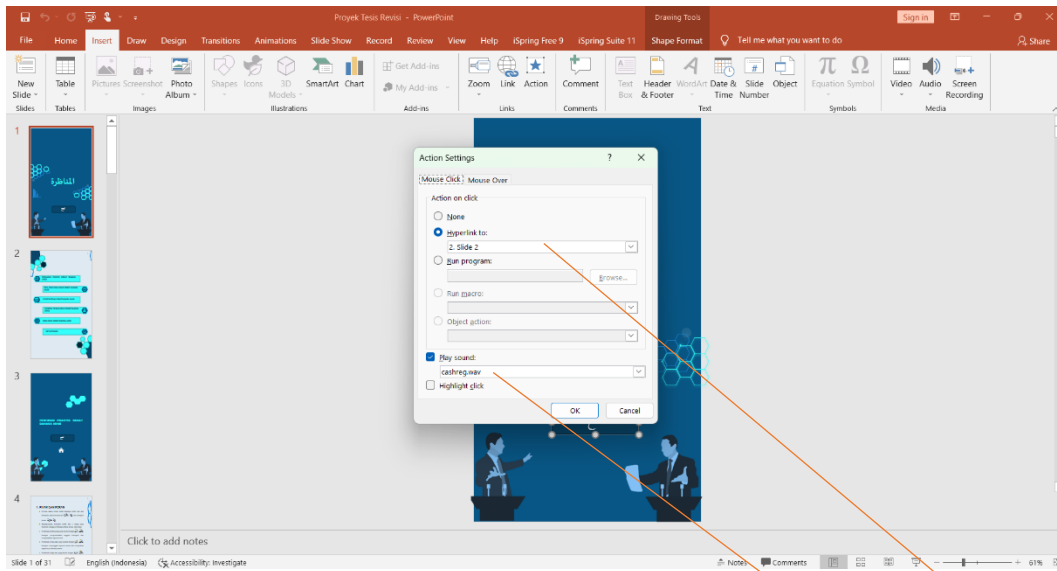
Proyek Tesis Revisi - PowerPoint

Drawing Tools

Sign in

File Home Insert Draw Design Transitions Animations Slide Show Record Review View Help iSpring Free 9 iSpring Suite 11 Shape Format Tell me what you want to do

Share

New Slide Table Pictures Screenshot Photo Album Shapes Icons 3D Models SmartArt Chart Get Add-ins My Add-ins Zoom Link Action Comment Text Box Header & Footer WordArt Date & Time Slide Number Object Equation Symbol Video Audio Screen Recording

Slides Tables Images Illustrations Add-ins Links Comments Text Symbols Media

1

المناظرة

2

3

4

Action Settings ? ×

Mouse Click Mouse Over

Action on click

None

Hyperlink to:

2. Slide 2

Run program:

Browse...

Run macro:

Object action:

Play sound:

cashreg.wav

Highlight click

OK Cancel

Click to add notes

Slide 1 of 31 English (Indonesia) Accessibility: Investigate Notes Comments 61%